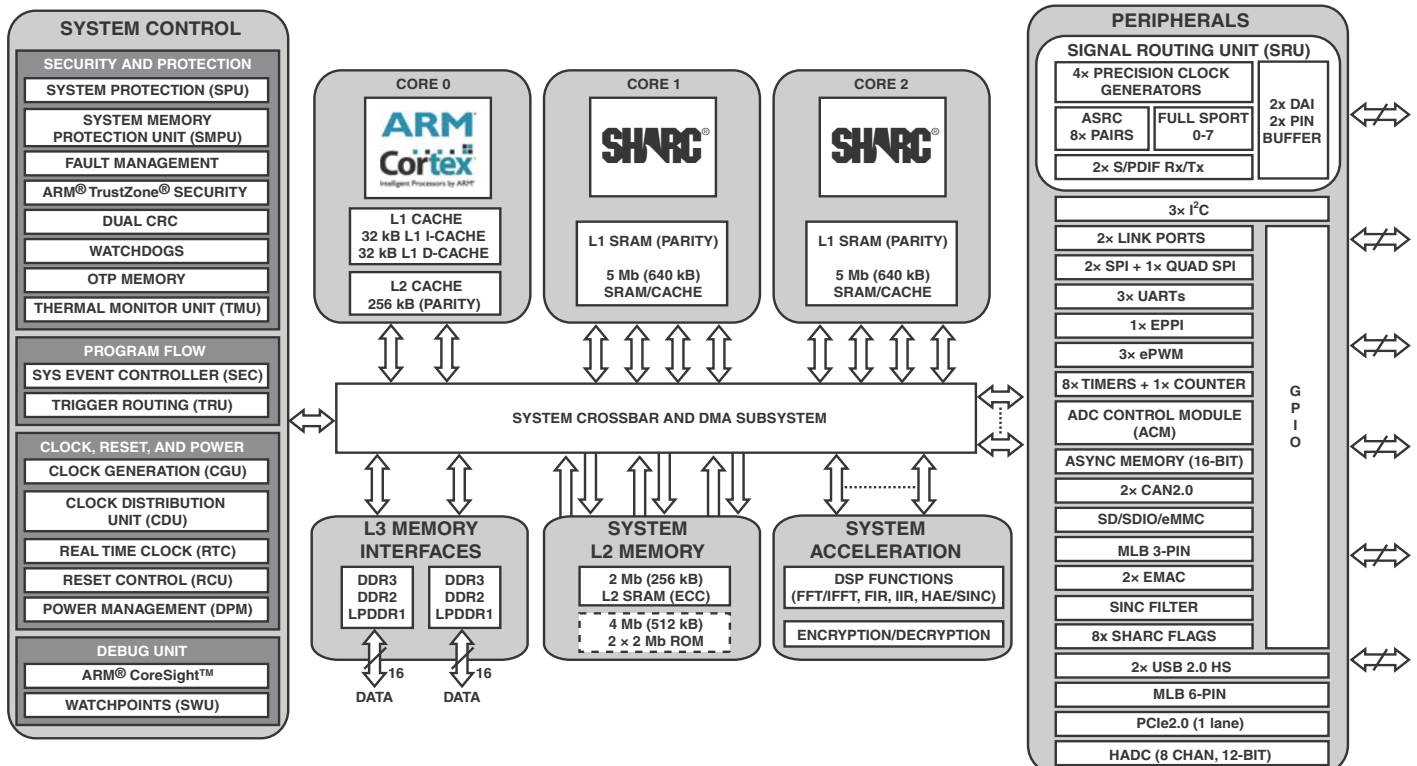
SYSTEM CONTROL

SECURITY AND PROTECTION
SYSTEM PROTECTION (SPU)
SYSTEM MEMORY PROTECTION UNIT (SMPU)
FAULT MANAGEMENT
ARM® TrustZone® SECURITY
DUAL CRC
WATCHDOGS
OTP MEMORY
THERMAL MONITOR UNIT (TMU)

PROGRAM FLOW
SYS EVENT CONTROLLER (SEC)
TRIGGER ROUTING (TRU)

CLOCK, RESET, AND POWER
CLOCK GENERATION (CGU)
CLOCK DISTRIBUTION UNIT (CDU)
REAL TIME CLOCK (RTC)
RESET CONTROL (RCU)
POWER MANAGEMENT (DPM)

DEBUG UNIT
ARM® CoreSight™
WATCHPOINTS (SWU)

CORE 0
ARM
Cortex
Intelligent Processors by ARM®
L1 CACHE
32 kB L1 I-CACHE
32 kB L1 D-CACHE
L2 CACHE
256 kB (PARITY)

CORE 1
SHARC®
L1 SRAM (PARITY)
5 Mb (640 kB) SRAM/CACHE

CORE 2
SHARC®
L1 SRAM (PARITY)
5 Mb (640 kB) SRAM/CACHE

SYSTEM CROSSBAR AND DMA SUBSYSTEM

L3 MEMORY INTERFACES
DDR3
DDR2
LPDDR1
DDR3
DDR2
LPDDR1
16
16
DATA
DATA

SYSTEM L2 MEMORY
2 Mb (256 kB)
L2 SRAM (ECC)
4 Mb (512 kB)
2 × 2 Mb ROM

SYSTEM ACCELERATION
DSP FUNCTIONS (FFT/IFFT, FIR, IIR, HAE/SINC)
ENCRYPTION/DECRYPTION

PERIPHERALS
SIGNAL ROUTING UNIT (SRU)
4× PRECISION CLOCK GENERATORS
ASRC 8× PAIRS
FULL SPORT 0-7
2× S/PDIF Rx/Tx
2x DAI 2x PIN BUFFER
3× I$^2$C
2× LINK PORTS
2× SPI + 1× QUAD SPI
3× UARTs
1× EPPI
3× ePWM
8× TIMERS + 1× COUNTER
ADC CONTROL MODULE (ACM)
ASYNC MEMORY (16-BIT)
2× CAN2.0
SD/SDIO/eMMC
MLB 3-PIN
2× EMAC
SINC FILTER
8x SHARC FLAGS
G P I O
2× USB 2.0 HS
MLB 6-PIN
PCIe2.0 (1 lane)
HADC (8 CHAN, 12-BIT)